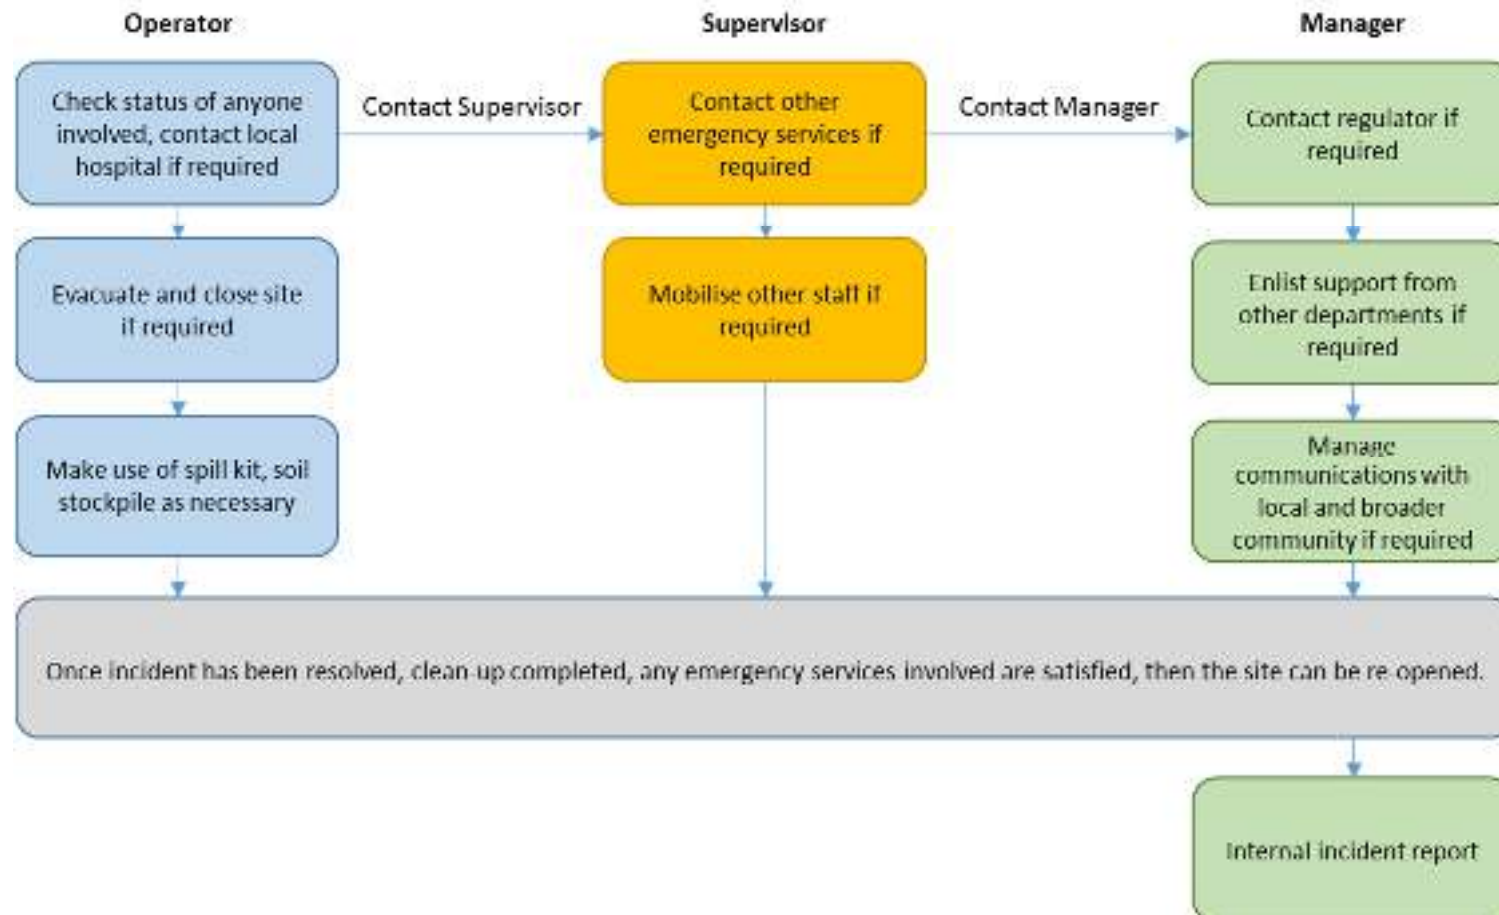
Operator

Supervisor

Manager

Check status of anyone involved, contact local hospital if required

Contact Supervisor

Contact other emergency services if required

Contact Manager

Contact regulator if required

Evacuate and close site if required

Mobilise other staff if required

Enlist support from other departments if required

Make use of spill kit, soil stockpile as necessary

Manage communications with local and broader community if required

Once incident has been resolved, clean-up completed, any emergency services involved are satisfied, then the site can be re-opened.

Internal incident report